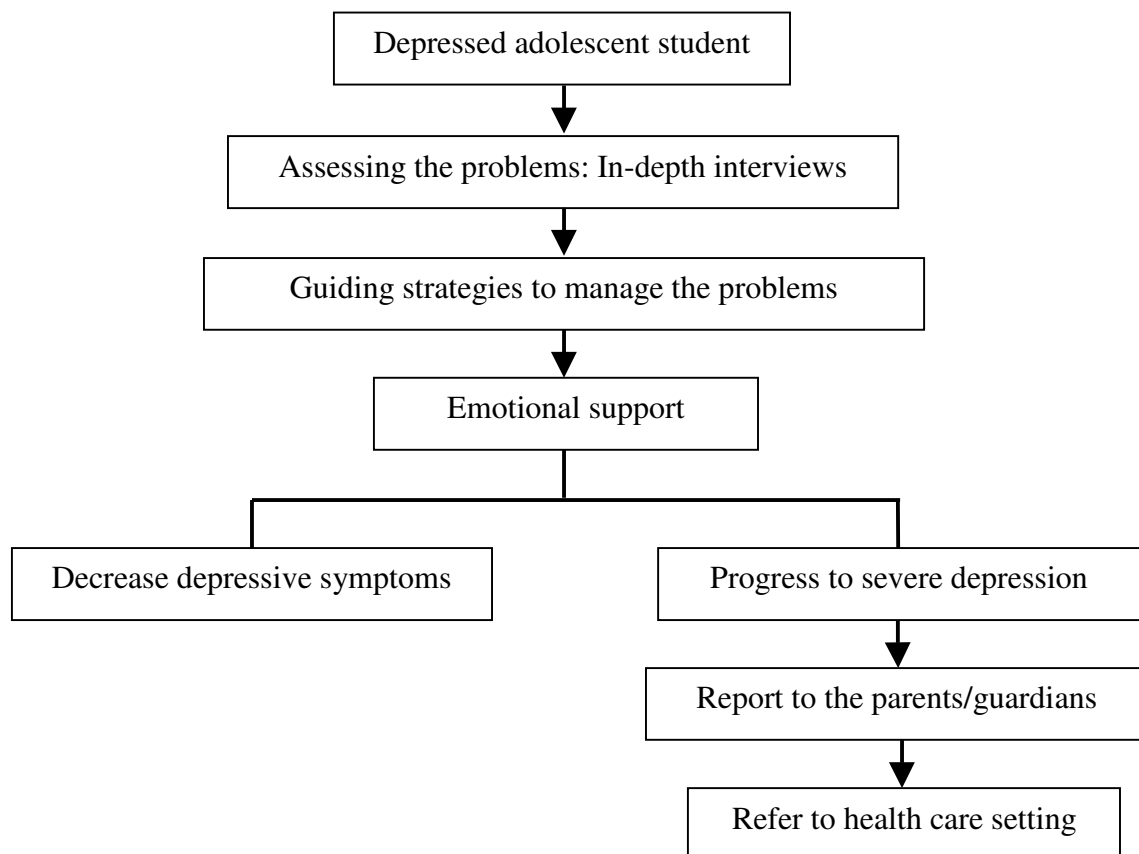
Depressed adolescent student

Assessing the problems: In-depth interviews

Guiding strategies to manage the problems

Emotional support

Decrease depressive symptoms

Progress to severe depression

Report to the parents/guardians

Refer to health care setting